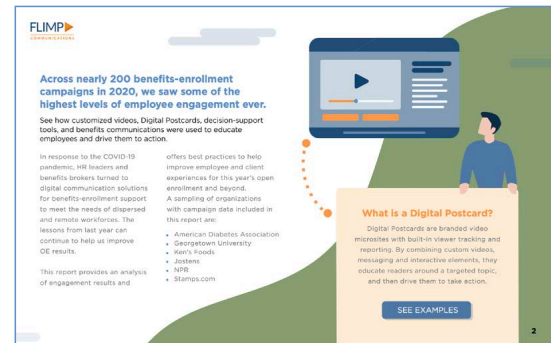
FLIMP
COMMUNICATIONS

Across nearly 200 benefits-enrollment campaigns in 2020, we saw some of the highest levels of employee engagement ever.

See how customized videos, Digital Postcards, decision-support tools, and benefits communications were used to educate employees and drive them to action.

In response to the COVID-19 pandemic, HR leaders and benefits brokers turned to digital communication solutions for benefits-enrollment support to meet the needs of dispersed and remote workforces. The lessons from last year can continue to help us improve OE results.

This report provides an analysis of engagement results and offers best practices to help improve employee and client experiences for this year's open enrollment and beyond.

A sampling of organizations with campaign data included in this report are:

- American Diabetes Association
- Georgetown University
- Ken's Foods
- Jostens
- NPR
- Stamps.com

What is a Digital Postcard?

Digital Postcards are branded video microsites with built-in viewer tracking and reporting. By combining custom videos, messaging and interactive elements, they educate readers around a targeted topic, and then drive them to take action.

SEE EXAMPLES

2